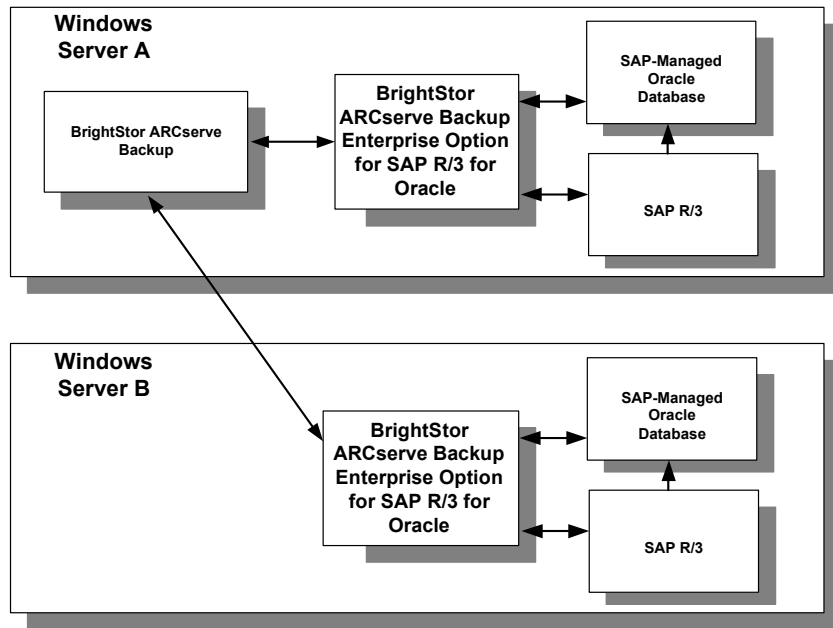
Windows Server A

BrightStor ARCserve Backup

BrightStor ARCserve Backup Enterprise Option for SAP R/3 for Oracle

SAP-Managed Oracle Database

SAP R/3

Windows Server B

BrightStor ARCserve Backup Enterprise Option for SAP R/3 for Oracle

SAP-Managed Oracle Database

SAP R/3